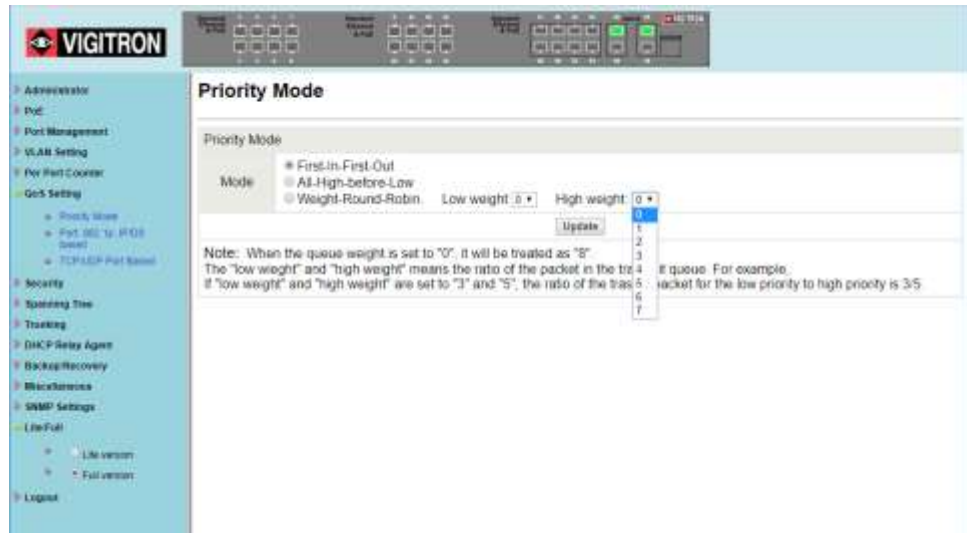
VIGITRON

Administrator
PoE
Port Management
VLAN Setting
Per Port Counter
QoS Setting
Priority Mode
Port, 802.1p, IP/DS based
TCP/UDP Port Based
Security
Spanning Tree
Trunking
DHCP Relay Agent
Backup/Recovery
Miscellaneous
SNMP Settings
Lite/Full
Lite version
Full version
Logout

Priority Mode

Priority Mode

Mode
First-In-First-Out
All-High-before-Low
Weight-Round-Robin
Low weight 0
High weight 0
0
1
2
3
4
5
6
7

Update

Note: When the queue weight is set to "0", it will be treated as "8".
The "low weight" and "high weight" means the ratio of the packet in the tra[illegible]t queue. For example.
If "low weight" and "high weight" are set to "3" and "5", the ratio of the tra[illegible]acket for the low priority to high priority is 3/5